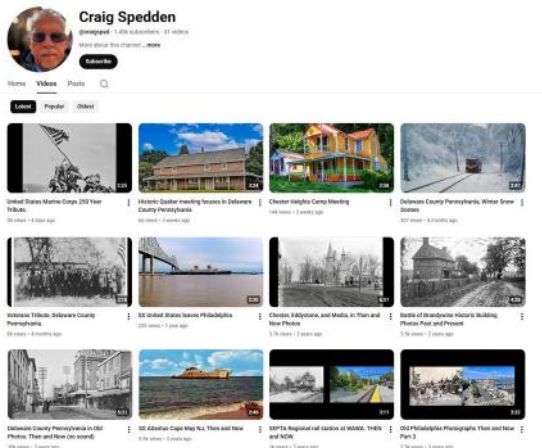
Craig Spedden

@craigsped · 1.49k subscribers · 31 videos

More about this channel ...more

Subscribe

Home Videos Posts

Latest Popular Oldest

3:25
United States Marine Corps 250 Year Tribute
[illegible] views · 4 days ago

2:28
Historic Quaker meeting houses in Delaware County Pennsylvania
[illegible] views · 3 weeks ago

2:38
Chester Heights Camp Meeting
144 views · 3 weeks ago

3:47
Delaware County Pennsylvania, Winter Snow Scenes
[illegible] views · 4 months ago

2:16
Veterans Tribute, Delaware County Pennsylvania
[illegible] views · 4 months ago

2:35
SS United States leaves Philadelphia
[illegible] views · 1 year ago

6:51
Chester, Eddystone, and Media, in Then and Now Photos
2.1k views · 2 years ago

4:20
Battle of Brandywine Historic Building Photos Past and Present
5.5k views · 2 years ago

5:11
Delaware County Pennsylvania in Old Photos. Then and Now (no sound)
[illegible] views · 2 years ago

2:46
SS Atlantus Cape May NJ, Then and Now
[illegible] views · 2 years ago

2:11
SEPTA Regional rail station at WAWA. THEN and NOW
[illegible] views · 2 years ago

3:33
Old Philadelphia Photographs Then and Now Part 3
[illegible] views · 2 years ago